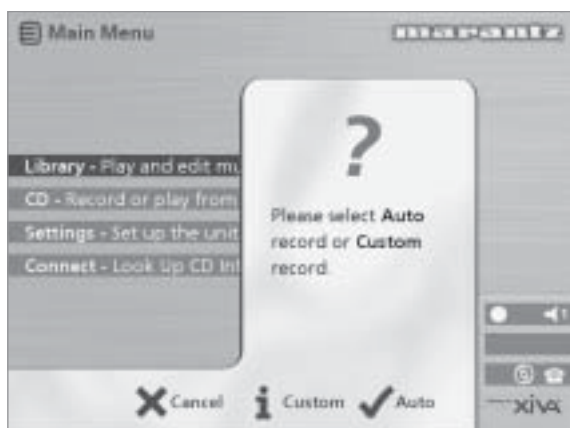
Main Menu

marantz

Library - Play and edit mu

CD - Record or play from

Settings - Set up the unit

Connect - Look Up CD Inf

?

Please select **Auto** record or **Custom** record.

Cancel

Custom

Auto

xiva